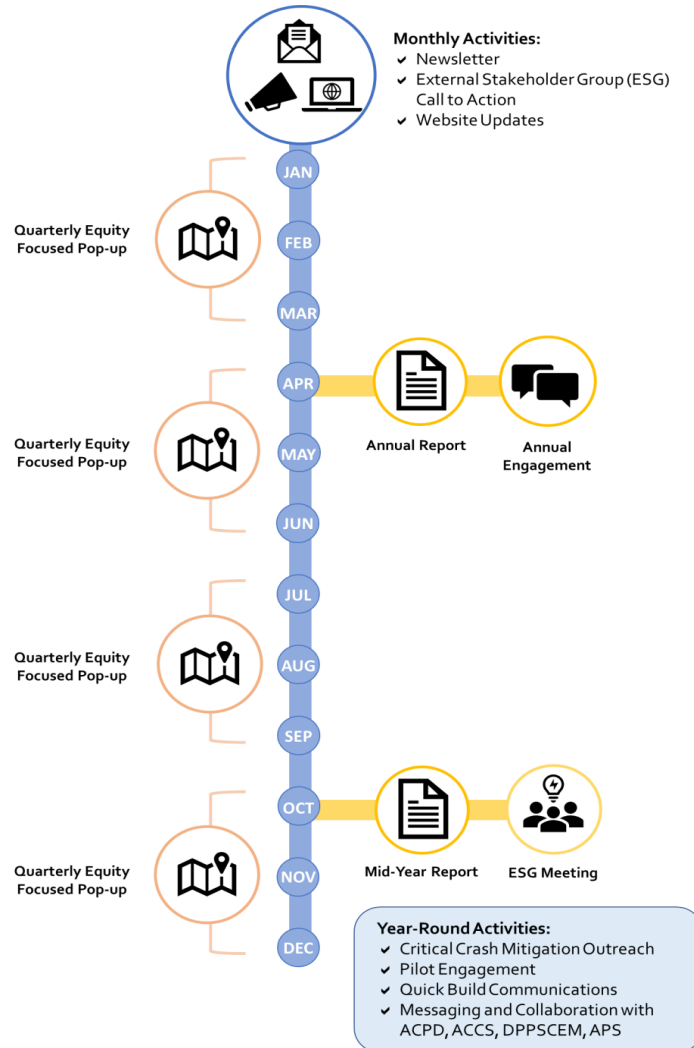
Monthly Activities:
- Newsletter
- External Stakeholder Group (ESG) Call to Action
- Website Updates

JAN
Quarterly Equity Focused Pop-up
FEB
MAR
APR
Annual Report
Annual Engagement
Quarterly Equity Focused Pop-up
MAY
JUN
JUL
Quarterly Equity Focused Pop-up
AUG
SEP
OCT
Mid-Year Report
ESG Meeting
Quarterly Equity Focused Pop-up
NOV
DEC

Year-Round Activities:
- Critical Crash Mitigation Outreach
- Pilot Engagement
- Quick Build Communications
- Messaging and Collaboration with ACPD, ACCS, DPPSCEM, APS